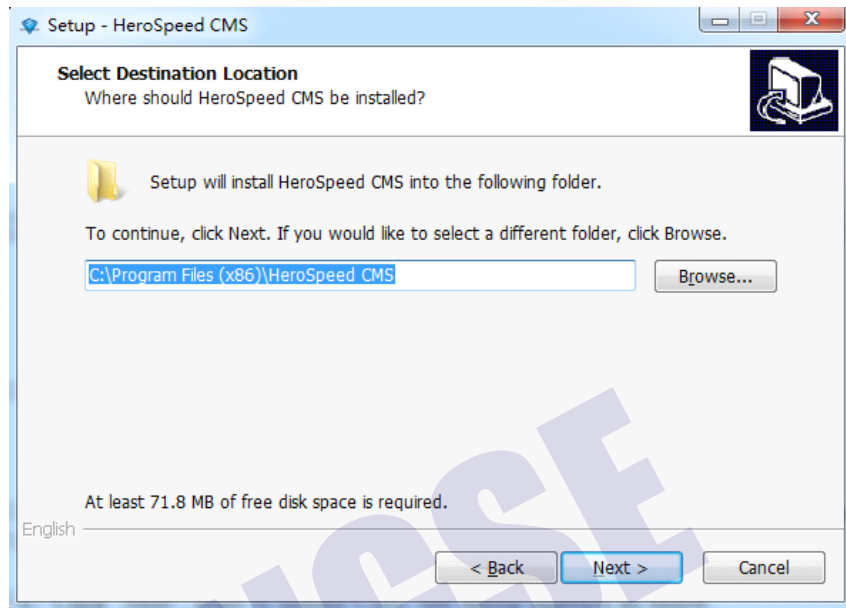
Setup - HeroSpeed CMS

Select Destination Location
Where should HeroSpeed CMS be installed?

Setup will install HeroSpeed CMS into the following folder.

To continue, click Next. If you would like to select a different folder, click Browse.

C:\Program Files (x86)\HeroSpeed CMS

Browse...

At least 71.8 MB of free disk space is required.

English

< Back

Next >

Cancel